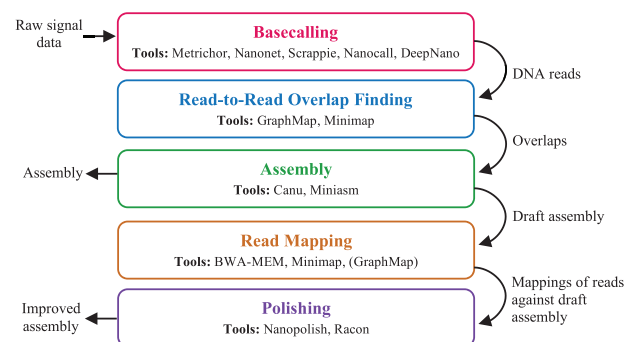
Raw signal data

Basecalling
Tools: Metrichor, Nanonet, Scrappie, Nanocall, DeepNano

DNA reads

Read-to-Read Overlap Finding
Tools: GraphMap, Minimap

Overlaps

Assembly

Assembly
Tools: Canu, Miniasm

Draft assembly

Read Mapping
Tools: BWA-MEM, Minimap, (GraphMap)

Mappings of reads against draft assembly

Improved assembly

Polishing
Tools: Nanopolish, Racon